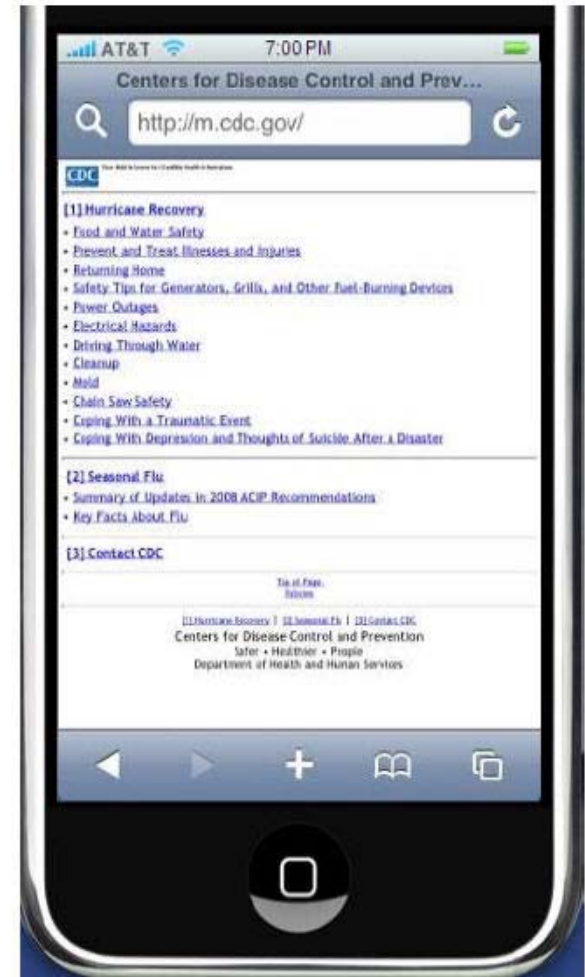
AT&T 7:00 PM

Centers for Disease Control and Prev...

http://m.cdc.gov/

CDC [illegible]

[1] Hurricane Recovery
• Food and Water Safety
• Prevent and Treat Illnesses and Injuries
• Returning Home
• Safety Tips for Generators, Grills, and Other Fuel-Burning Devices
• Power Outages
• Electrical Hazards
• Driving Through Water
• Cleanup
• Mold
• Chain Saw Safety
• Coping With a Traumatic Event
• Coping With Depression and Thoughts of Suicide After a Disaster

[2] Seasonal Flu
• Summary of Updates in 2008 ACIP Recommendations
• Key Facts About Flu

[3] Contact CDC

Top of Page
Policies

[1] Hurricane Recovery | [2] Seasonal Flu | [3] Contact CDC
Centers for Disease Control and Prevention
Safer • Healthier • People
Department of Health and Human Services